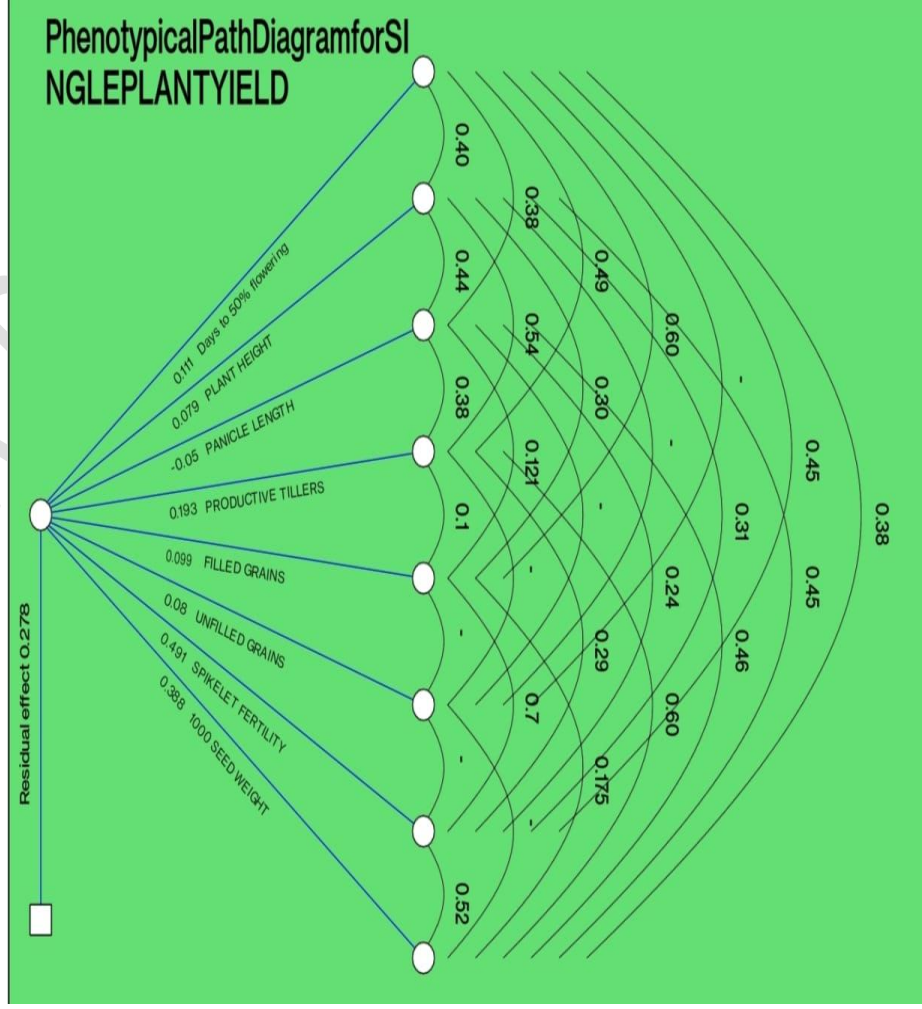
PhenotypicalPathDiagramforSI NGLEPLANTYIELD

0.111 Days to 50% flowering
0.079 PLANT HEIGHT
-0.05 PANICLE LENGTH
0.193 PRODUCTIVE TILLERS
0.099 FILLED GRAINS
0.08 UNFILLED GRAINS
0.491 SPIKELET FERTILITY
0.388 1000 SEED WEIGHT

Residual effect 0.278

0.40
0.44
0.38
0.1
-
-
0.52

0.38
0.54
0.121
-
0.7
-

0.49
0.30
-
0.29
0.175

0.60
-
0.24
0.60

-
0.31
0.46

0.45
0.45

0.38